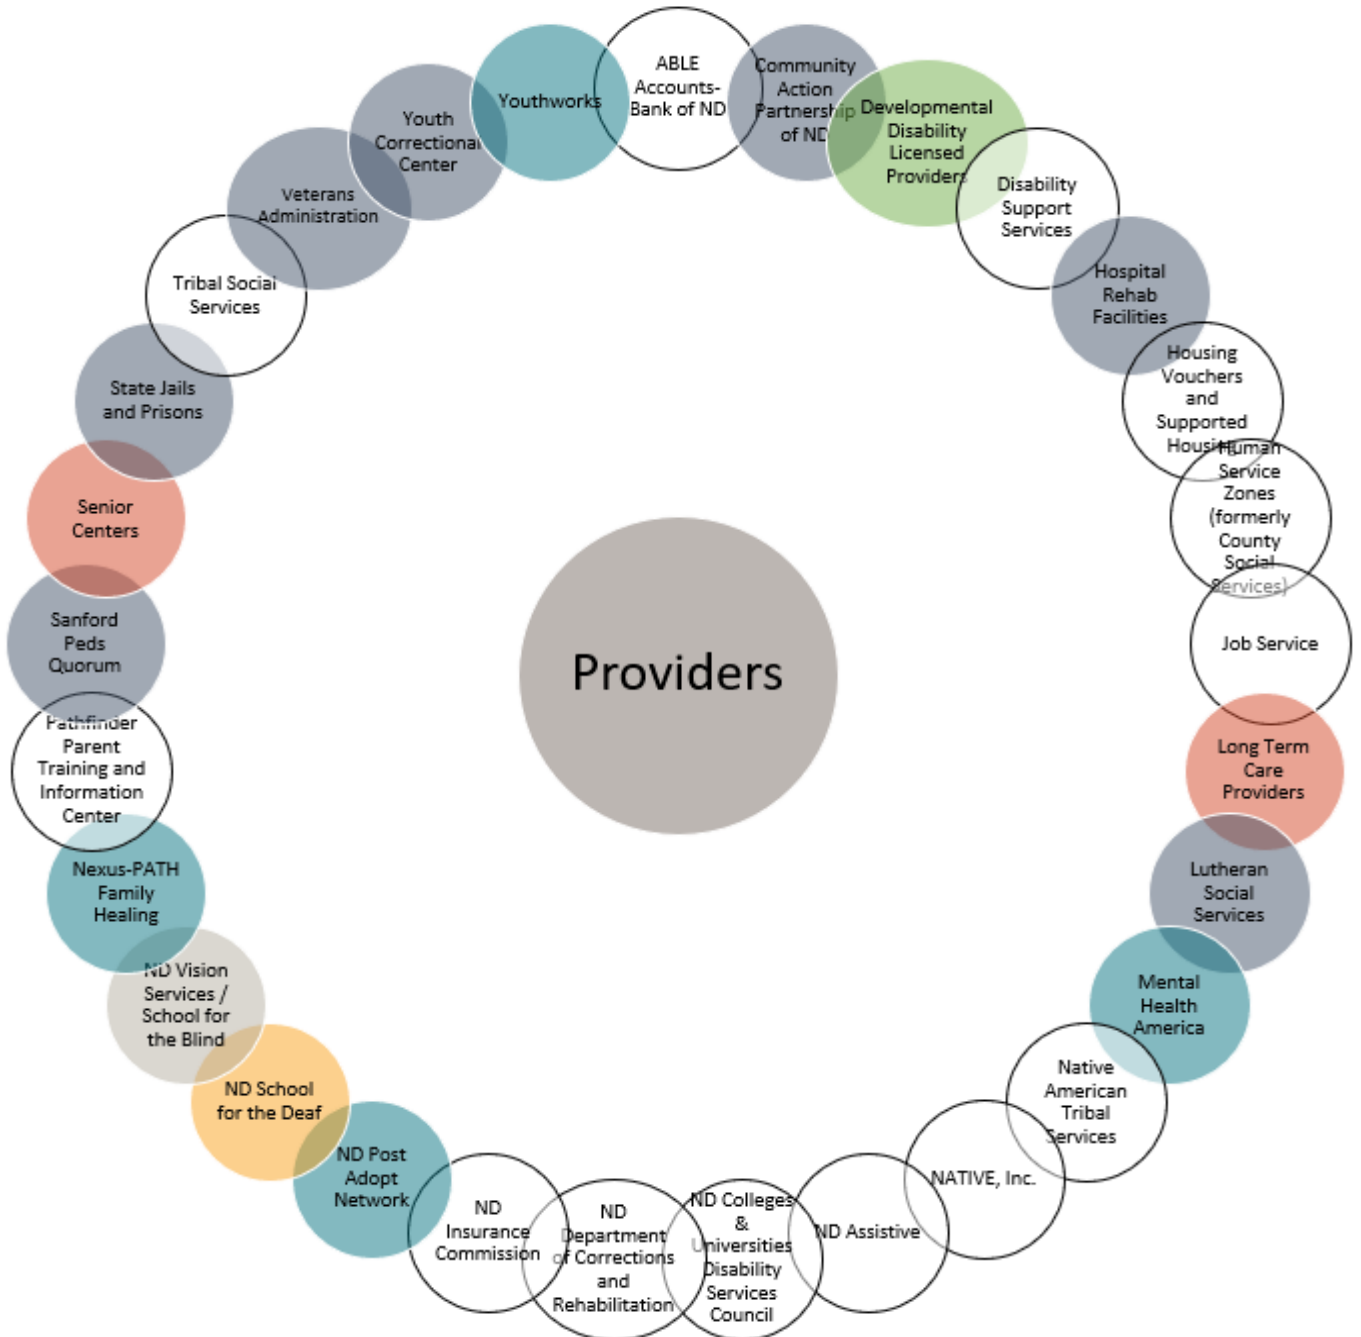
Providers

ABLE Accounts-Bank of ND

Community Action Partnership of ND

Developmental Disability Licensed Providers

Disability Support Services

Hospital Rehab Facilities

Housing Vouchers and Supported Housing

Human Service Zones (formerly County Social Services)

Job Service

Long Term Care Providers

Lutheran Social Services

Mental Health America

Native American Tribal Services

NATIVE, Inc.

ND Assistive

ND Colleges & Universities Disability Services Council

ND Department of Corrections and Rehabilitation

ND Insurance Commission

ND Post Adopt Network

ND School for the Deaf

ND Vision Services / School for the Blind

Nexus-PATH Family Healing

Pathfinder Parent Training and Information Center

Sanford Peds Quorum

Senior Centers

State Jails and Prisons

Tribal Social Services

Veterans Administration

Youth Correctional Center

Youthworks